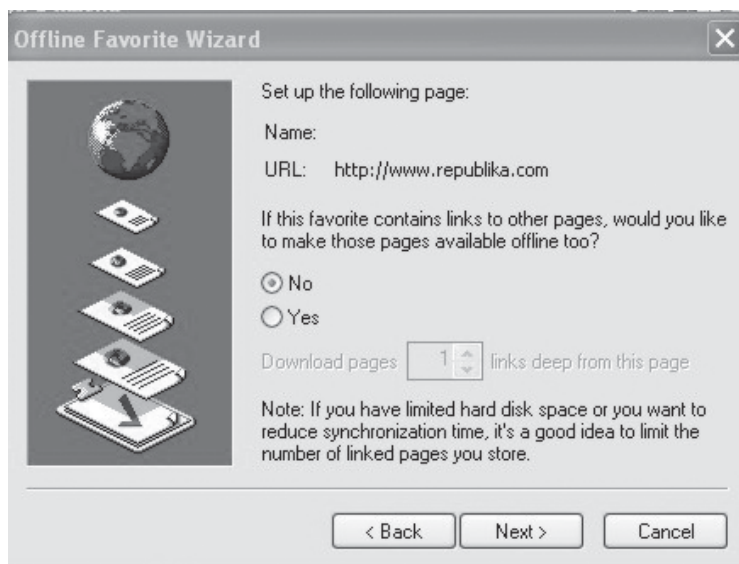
Offline Favorite Wizard

Set up the following page:

Name:

URL: http://www.republika.com

If this favorite contains links to other pages, would you like to make those pages available offline too?

No

Yes

Download pages 1 links deep from this page

Note: If you have limited hard disk space or you want to reduce synchronization time, it's a good idea to limit the number of linked pages you store.

< Back Next > Cancel